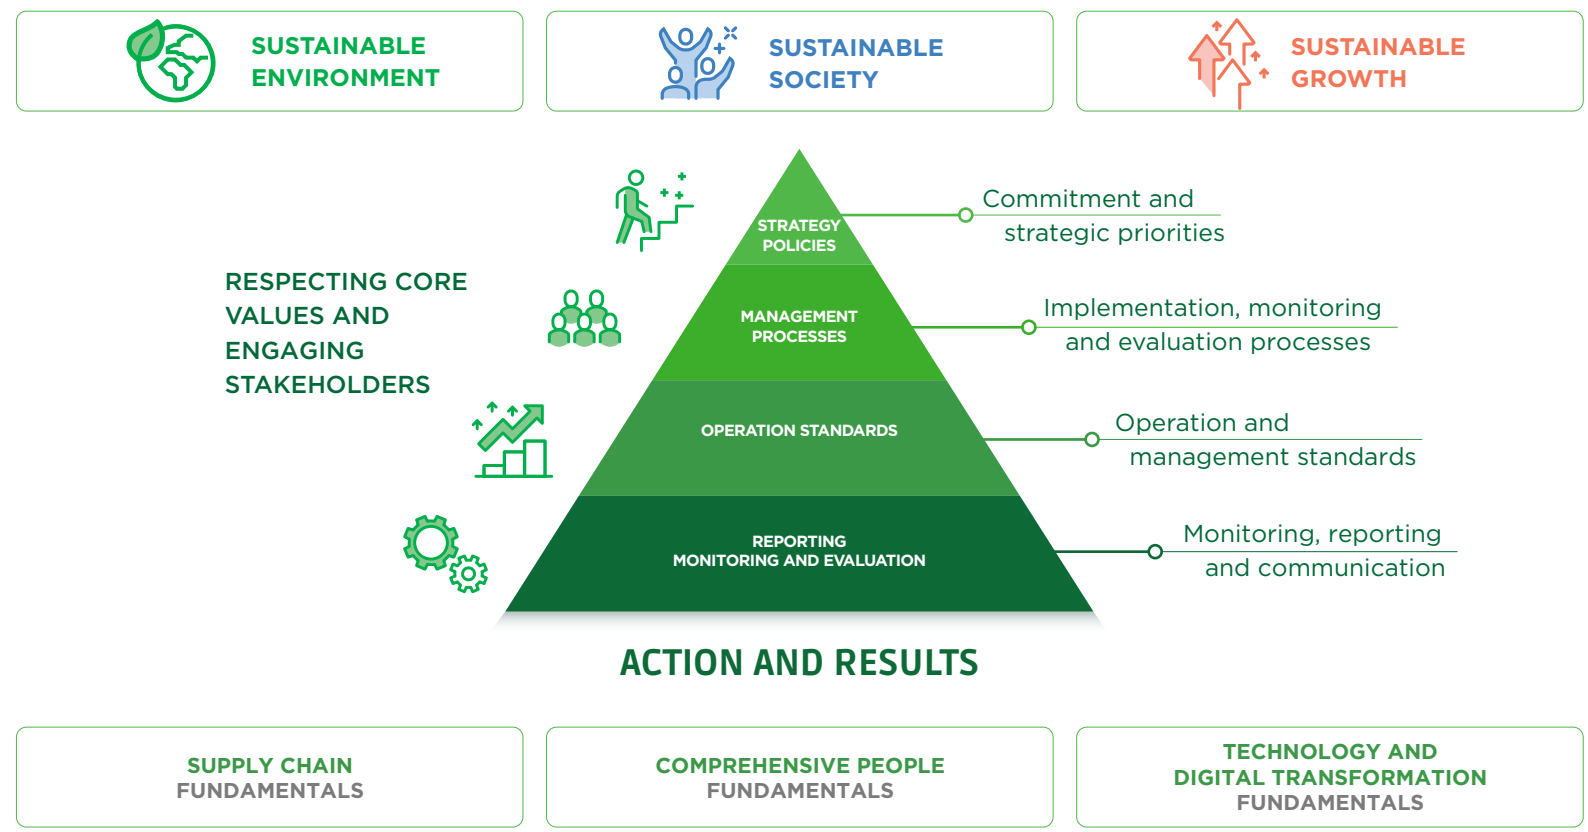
SUSTAINABLE ENVIRONMENT

SUSTAINABLE SOCIETY

SUSTAINABLE GROWTH

RESPECTING CORE VALUES AND ENGAGING STAKEHOLDERS

STRATEGY
POLICIES

MANAGEMENT
PROCESSES

OPERATION STANDARDS

REPORTING
MONITORING AND EVALUATION

Commitment and strategic priorities

Implementation, monitoring and evaluation processes

Operation and management standards

Monitoring, reporting and communication

ACTION AND RESULTS

SUPPLY CHAIN
FUNDAMENTALS

COMPREHENSIVE PEOPLE
FUNDAMENTALS

TECHNOLOGY AND
DIGITAL TRANSFORMATION
FUNDAMENTALS